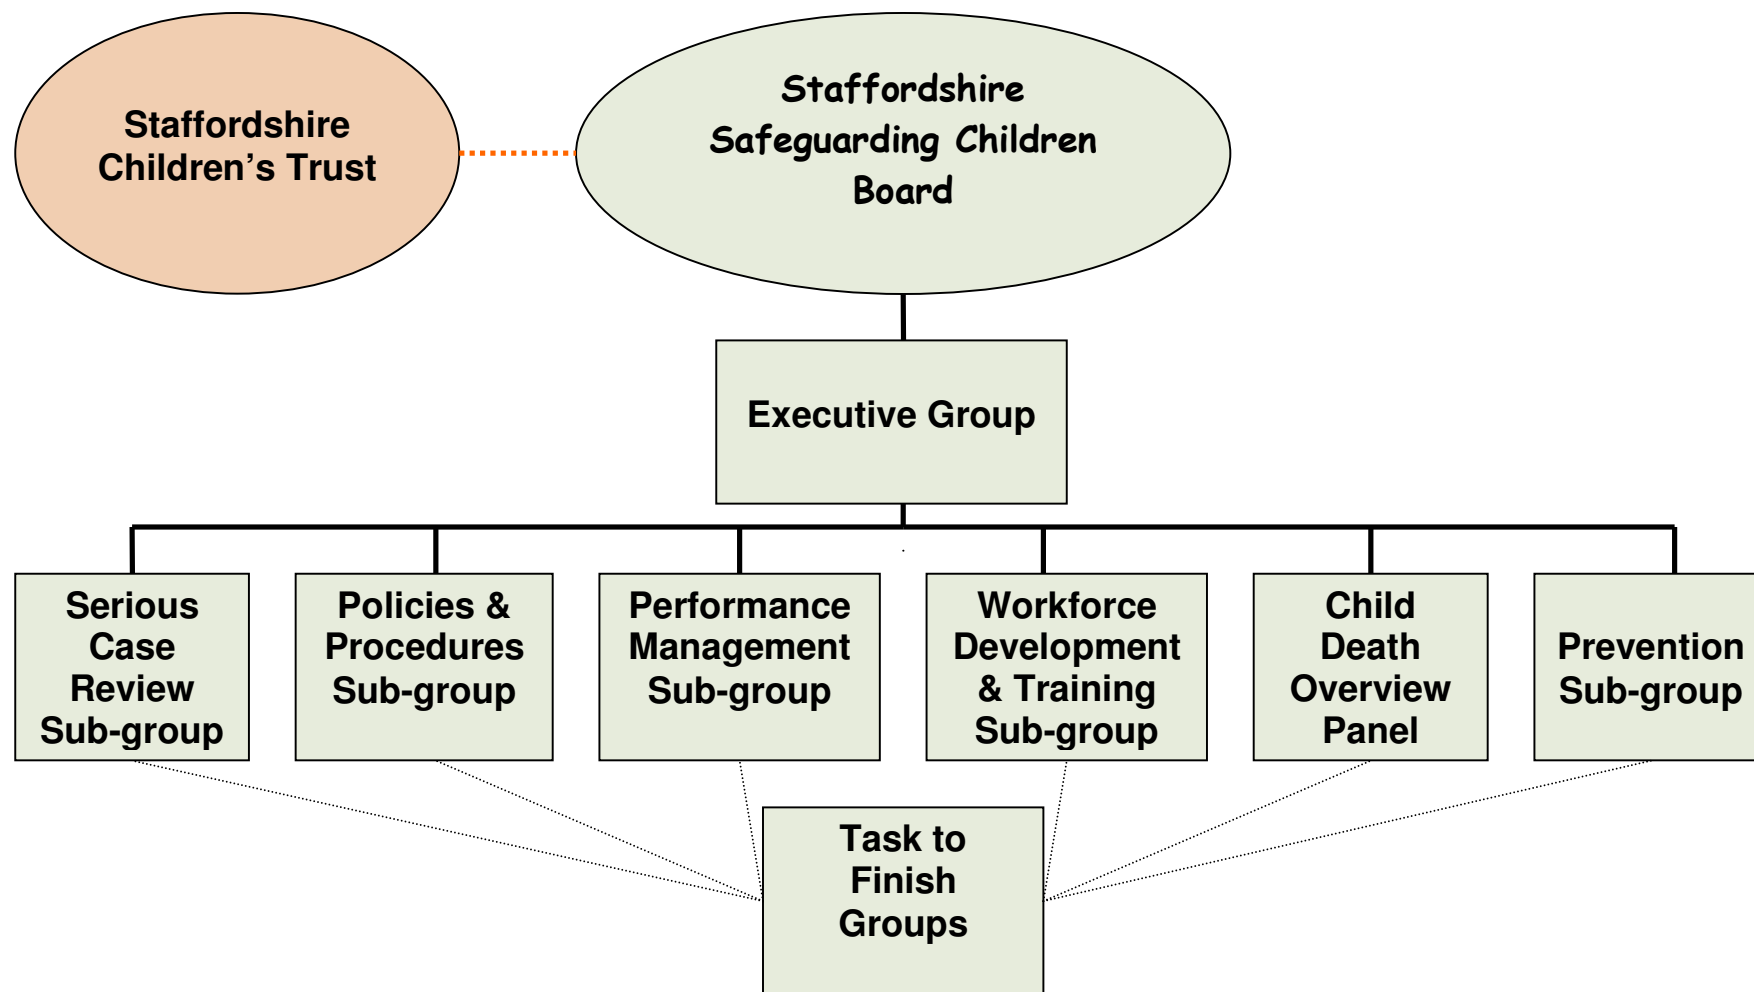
Staffordshire Children's Trust

Staffordshire Safeguarding Children Board

Executive Group

Serious Case Review Sub-group

Policies & Procedures Sub-group

Performance Management Sub-group

Workforce Development & Training Sub-group

Child Death Overview Panel

Prevention Sub-group

Task to Finish Groups